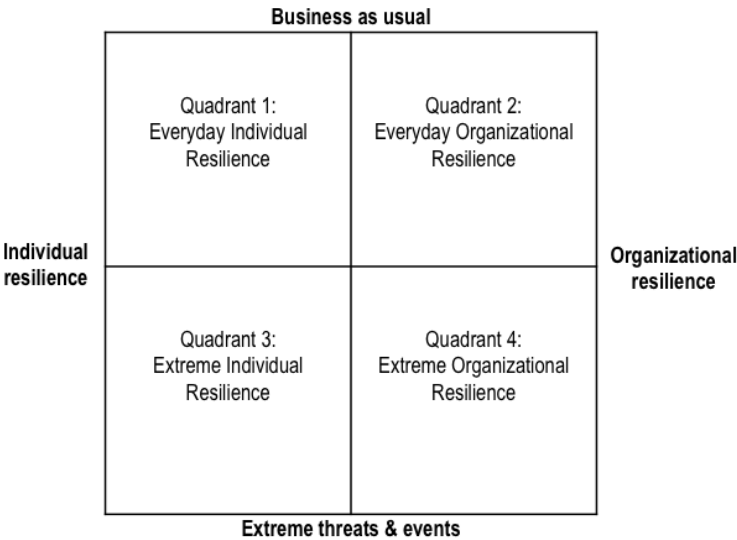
Business as usual

Individual resilience

Quadrant 1:
Everyday Individual Resilience

Quadrant 2:
Everyday Organizational Resilience

Organizational resilience

Quadrant 3:
Extreme Individual Resilience

Quadrant 4:
Extreme Organizational Resilience

Extreme threats & events